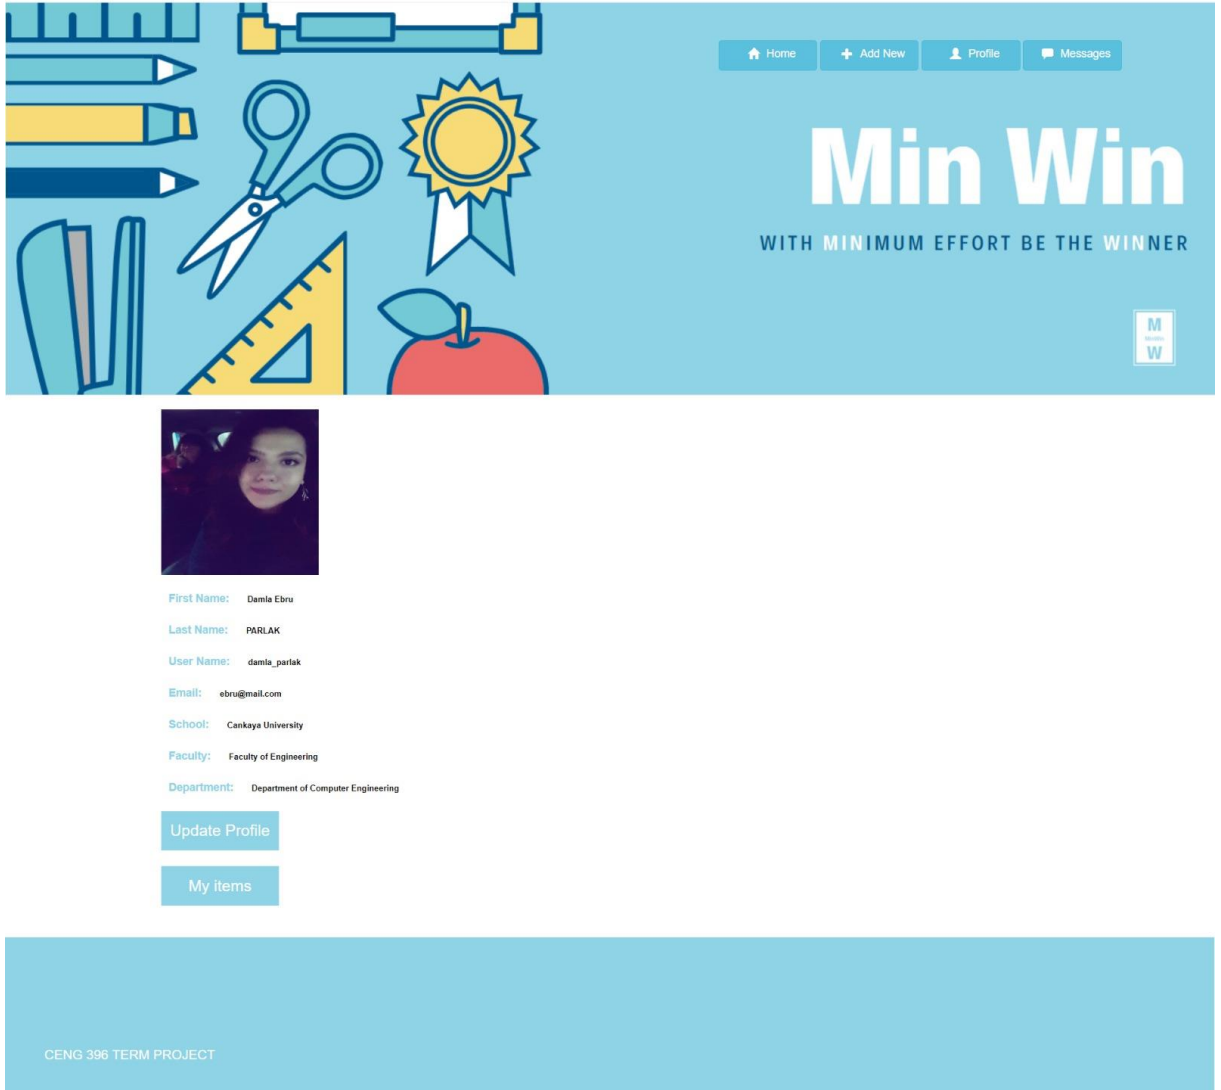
Home Add New Profile Messages

Min Win

WITH MINIMUM EFFORT BE THE WINNER

M
W

First Name: Damla Ebru

Last Name: PARLAK

User Name: damla_parlak

Email: ebru@mail.com

School: Cankaya University

Faculty: Faculty of Engineering

Department: Department of Computer Engineering

Update Profile

My items

CENG 396 TERM PROJECT